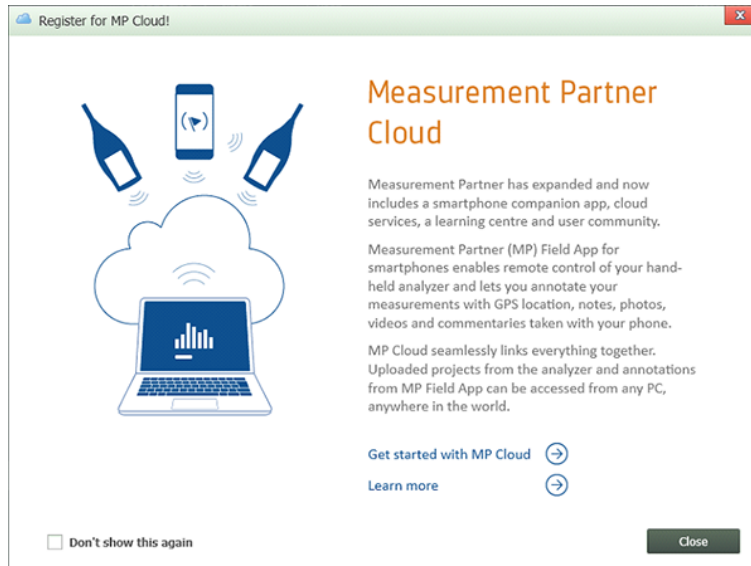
Register for MP Cloud!

Measurement Partner Cloud

Measurement Partner has expanded and now includes a smartphone companion app, cloud services, a learning centre and user community.

Measurement Partner (MP) Field App for smartphones enables remote control of your handheld analyzer and lets you annotate your measurements with GPS location, notes, photos, videos and commentaries taken with your phone.

MP Cloud seamlessly links everything together. Uploaded projects from the analyzer and annotations from MP Field App can be accessed from any PC, anywhere in the world.

Get started with MP Cloud

Learn more

Don't show this again

Close